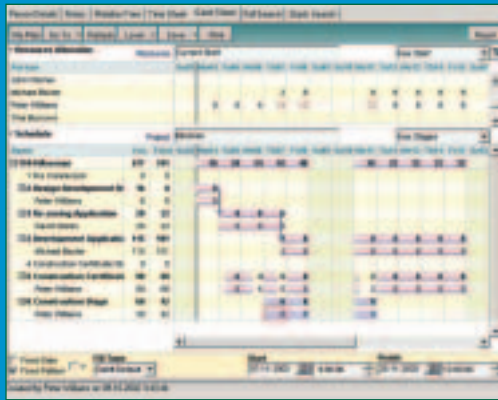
Record Details | Notes | Related Files | Time Sheet | Gantt Chart | Full Search | Quick Search

Resource Allocation

Schedule

Peter Williams

Peter Williams

Peter Williams

Peter Williams

Start

Finish